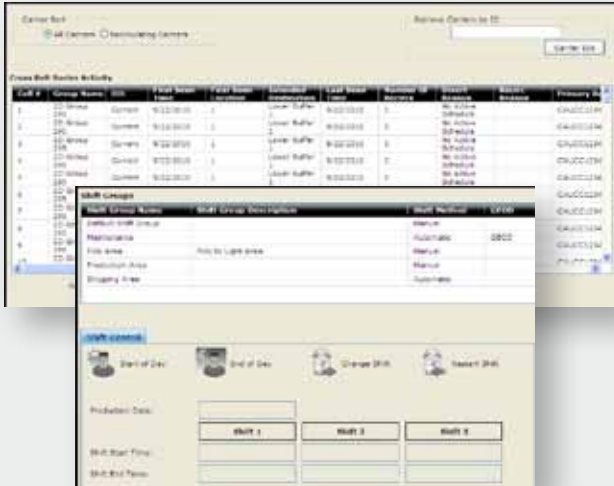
Carrier Sort

All Carriers   Recirculating Carriers

Retrieve Carriers by ID

Carrier Info

Cross Belt Sorter Activity

| Cell # | Group Name | SIS | First Seen Time | First Seen Location | Extended Destination | Last Seen Time | Number Of Recircs | Divert Reason | Recirc Reason | Primary B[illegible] |
|---|---|---|---|---|---|---|---|---|---|---|
| 1 | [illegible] | Current | 9/22/2010 | 1 | Lower Buffer 1 | 9/22/2010 | 3 | No Active Schedule | | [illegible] |
| 2 | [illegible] | Current | 9/22/2010 | 1 | Lower Buffer 1 | 9/22/2010 | 3 | No Active Schedule | | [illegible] |
| 3 | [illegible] | Current | 9/22/2010 | 1 | Lower Buffer 1 | 9/22/2010 | 3 | No Active Schedule | | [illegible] |
| 4 | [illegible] | Current | 9/22/2010 | 1 | Lower Buffer 1 | 9/22/2010 | 3 | No Active Schedule | | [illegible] |
| 5 | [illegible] | Current | 9/22/2010 | 1 | Lower Buffer 1 | 9/22/2010 | 3 | No Active Schedule | | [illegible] |

Shift Groups

| Shift Group Name | Shift Group Description | Shift Method | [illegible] |
|---|---|---|---|
| Default Shift Group | | Manual | |
| Maintenance | | Automatic | 0800 |
| Pick Area | Pick to Light area | Manual | |
| Production Area | | Manual | |
| Shipping Area | | Automatic | |

Shift Control

Start of Day   End of Day   Change Shift   Restart Shift

Production Date:

Shift 1   Shift 2   Shift 3

Shift Start Time:

Shift End Time: